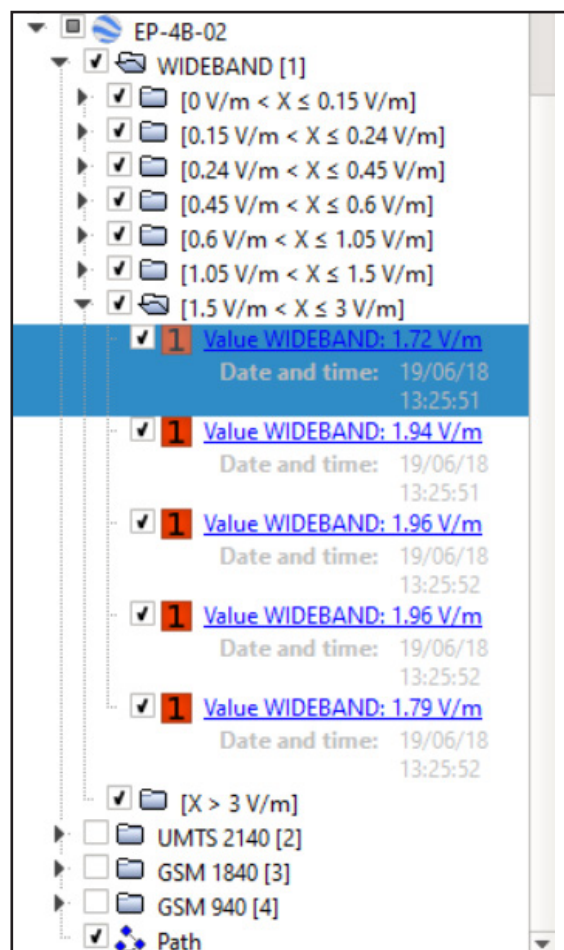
EP-4B-02
WIDEBAND [1]
[0 V/m < X ≤ 0.15 V/m]
[0.15 V/m < X ≤ 0.24 V/m]
[0.24 V/m < X ≤ 0.45 V/m]
[0.45 V/m < X ≤ 0.6 V/m]
[0.6 V/m < X ≤ 1.05 V/m]
[1.05 V/m < X ≤ 1.5 V/m]
[1.5 V/m < X ≤ 3 V/m]
1 Value WIDEBAND: 1.72 V/m
Date and time: 19/06/18 13:25:51
1 Value WIDEBAND: 1.94 V/m
Date and time: 19/06/18 13:25:51
1 Value WIDEBAND: 1.96 V/m
Date and time: 19/06/18 13:25:52
1 Value WIDEBAND: 1.96 V/m
Date and time: 19/06/18 13:25:52
1 Value WIDEBAND: 1.79 V/m
Date and time: 19/06/18 13:25:52
[X > 3 V/m]
UMTS 2140 [2]
GSM 1840 [3]
GSM 940 [4]
Path